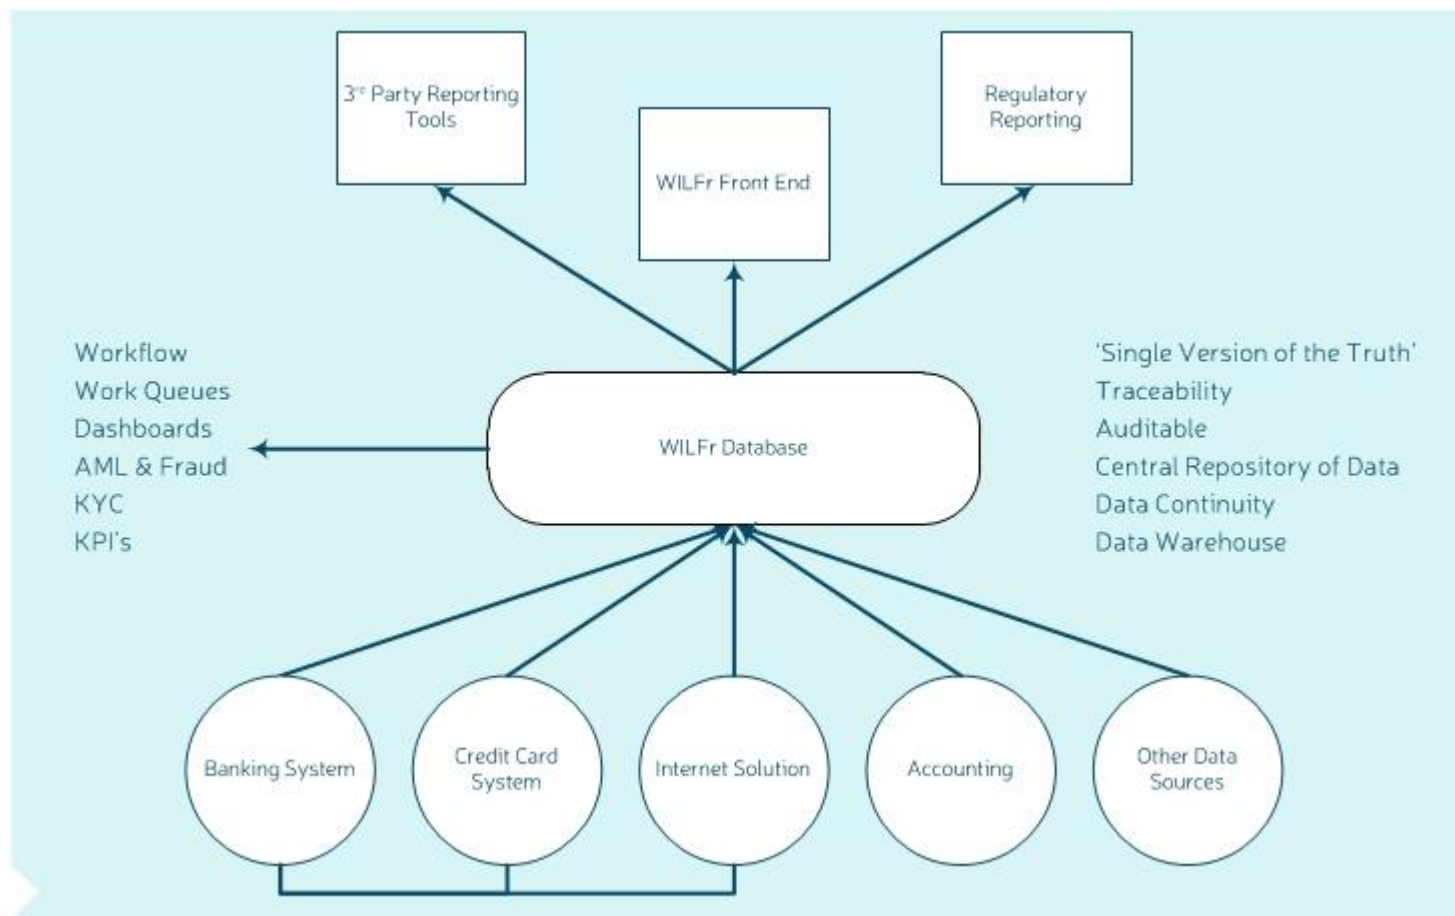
3$^{rd}$ Party Reporting Tools

WILFr Front End

Regulatory Reporting

Workflow
Work Queues
Dashboards
AML & Fraud
KYC
KPI's

WILFr Database

'Single Version of the Truth'
Traceability
Auditable
Central Repository of Data
Data Continuity
Data Warehouse

Banking System

Credit Card System

Internet Solution

Accounting

Other Data Sources